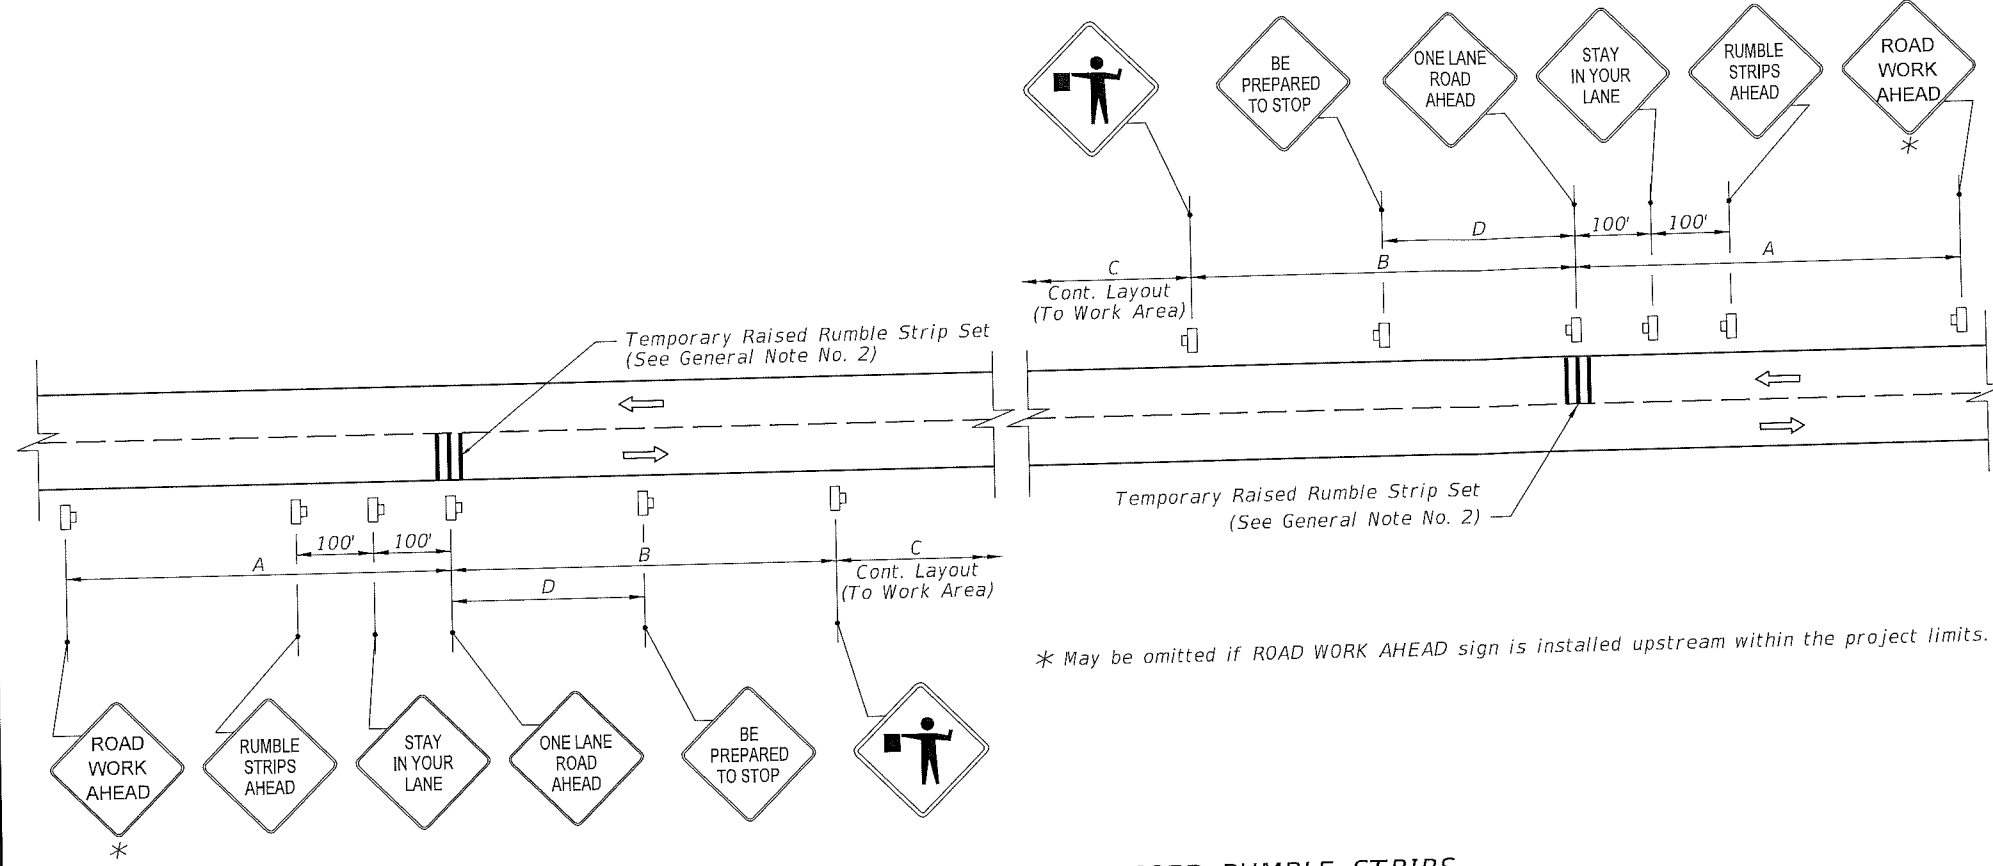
BE PREPARED TO STOP

ONE LANE ROAD AHEAD

STAY IN YOUR LANE

RUMBLE STRIPS AHEAD

ROAD WORK AHEAD
*

D
100'
100'
C
B
A
Cont. Layout
(To Work Area)

Temporary Raised Rumble Strip Set
(See General Note No. 2)

Temporary Raised Rumble Strip Set
(See General Note No. 2)

100'
100'
A
B
C
D
Cont. Layout
(To Work Area)

* May be omitted if ROAD WORK AHEAD sign is installed upstream within the project limits.

ROAD WORK AHEAD
*

RUMBLE STRIPS AHEAD

STAY IN YOUR LANE

ONE LANE ROAD AHEAD

BE PREPARED TO STOP

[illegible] RUMBLE STRIPS